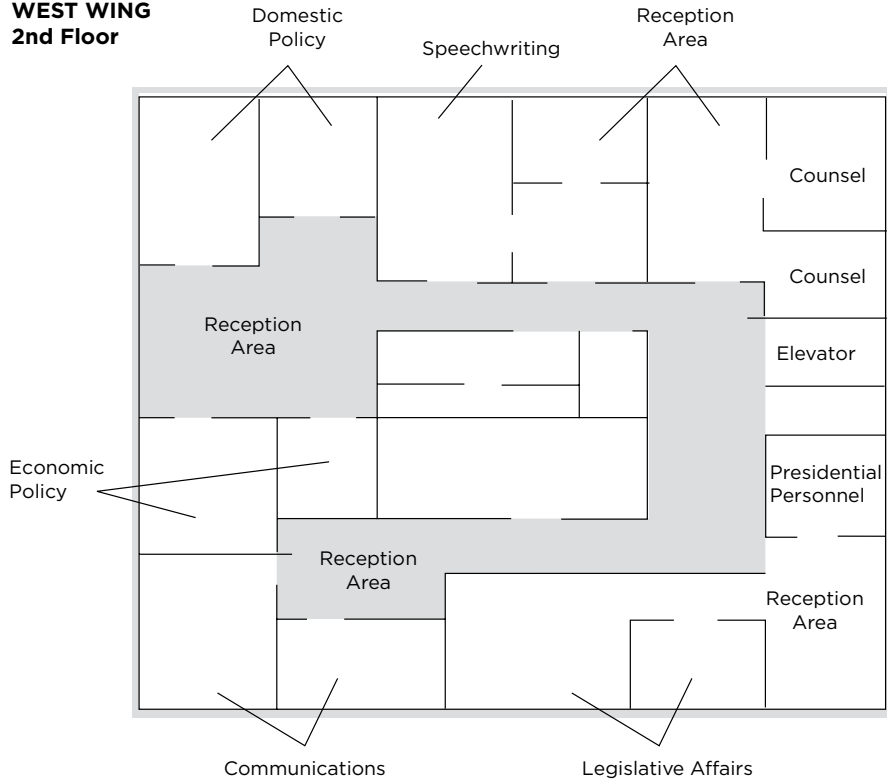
WEST WING
2nd Floor

Domestic Policy

Speechwriting

Reception Area

Counsel

Counsel

Reception Area

Elevator

Economic Policy

Presidential Personnel

Reception Area

Reception Area

Communications

Legislative Affairs